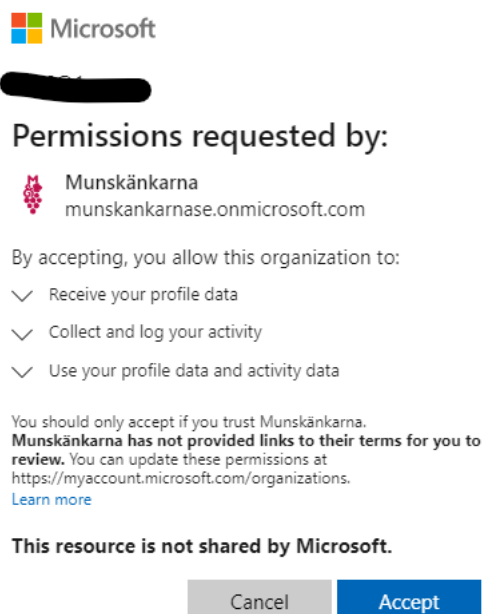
Microsoft

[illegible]

Permissions requested by:

Munskänkarna
munskankarnase.onmicrosoft.com

By accepting, you allow this organization to:

Receive your profile data

Collect and log your activity

Use your profile data and activity data

You should only accept if you trust Munskänkarna. **Munskänkarna has not provided links to their terms for you to review.** You can update these permissions at https://myaccount.microsoft.com/organizations.
Learn more

**This resource is not shared by Microsoft.**

Cancel Accept